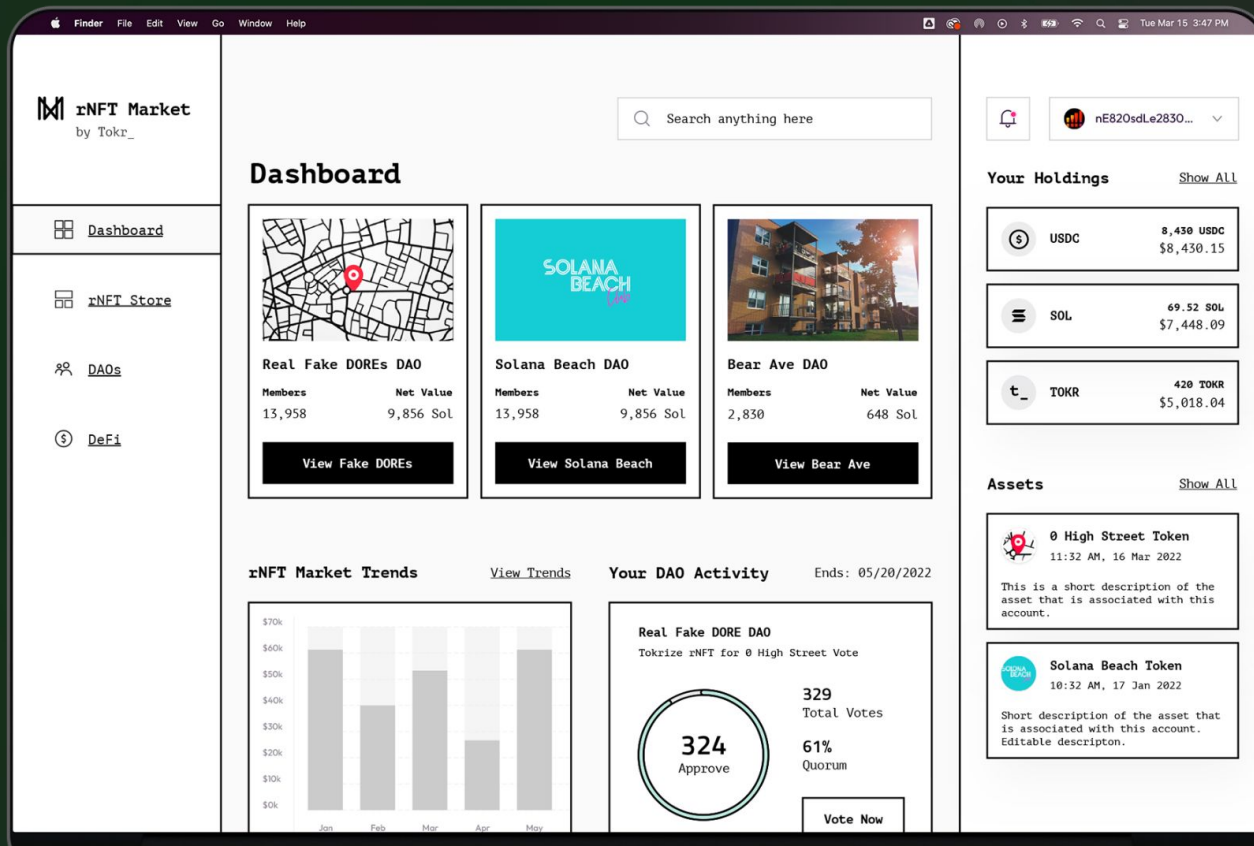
Finder File Edit View Go Window Help

Tue Mar 15 3:47 PM

rNFT Market
by Tokr_

Dashboard

rNFT Store

DAOs

DeFi

Search anything here

nE820sdLe2830...

Dashboard

SOLANA BEACH

Real Fake DOREs DAO
Members 13,958
Net Value 9,856 Sol
View Fake DOREs

Solana Beach DAO
Members 13,958
Net Value 9,856 Sol
View Solana Beach

Bear Ave DAO
Members 2,830
Net Value 648 Sol
View Bear Ave

rNFT Market Trends

View Trends

| |
|---|
| $70k |
| $60k |
| $50k |
| $40k |
| $30k |
| $20k |
| $10k |
| $0k |

Jan Feb Mar Apr May

Your DAO Activity

Ends: 05/20/2022

Real Fake DORE DAO
Tokrize rNFT for 0 High Street Vote

324
Approve

329
Total Votes

61%
Quorum

Vote Now

Your Holdings

Show All

USDC
8,430 USDC
$8,430.15

SOL
69.52 SOL
$7,448.09

t_

TOKR
420 TOKR
$5,018.04

Assets

Show All

0 High Street Token
11:32 AM, 16 Mar 2022
This is a short description of the asset that is associated with this account.

Solana Beach Token
10:32 AM, 17 Jan 2022
Short description of the asset that is associated with this account. Editable descripton.